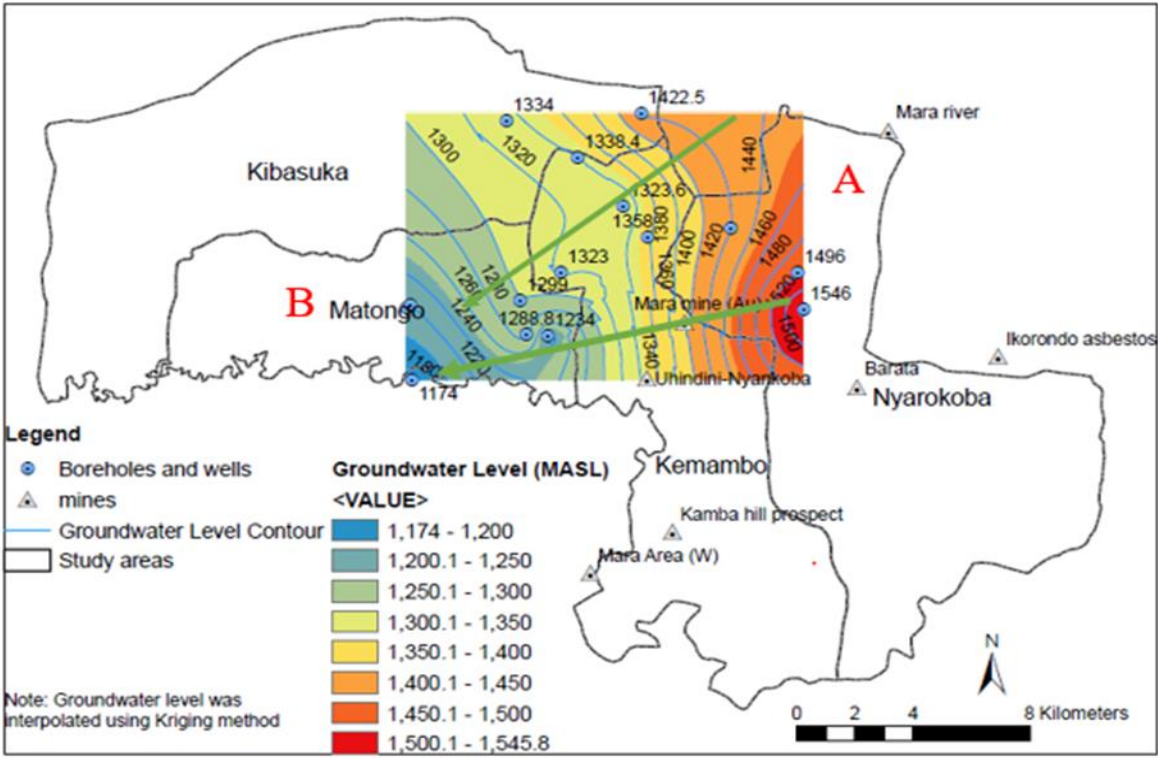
1334
1422.5
Mara river
1300
1320
1338.4
1440
Kibasuka
A
1323.6
1358
1380
1420
1460
1400
1323
1496
1260
1280
1299
1360
1480
B
Matongo
1240
1288.8
1234
Mara mine (Au)
1520
1546
1500
1220
1340
Ikorondo asbestos
1180
1174
Uhindini-Nyarokoba
Barata
Nyarokoba
Legend
Boreholes and wells
mines
Groundwater Level Contour
Study areas
Groundwater Level (MASL)
<VALUE>
Kemambo
Kamba hill prospect
Mara Area (W)
| |
|---|
| 1,174 - 1,200 |
| 1,200.1 - 1,250 |
| 1,250.1 - 1,300 |
| 1,300.1 - 1,350 |
| 1,350.1 - 1,400 |
| 1,400.1 - 1,450 |
| 1,450.1 - 1,500 |
| 1,500.1 - 1,545.8 |
Note: Groundwater level was interpolated using Kriging method
N
0 2 4 8 Kilometers